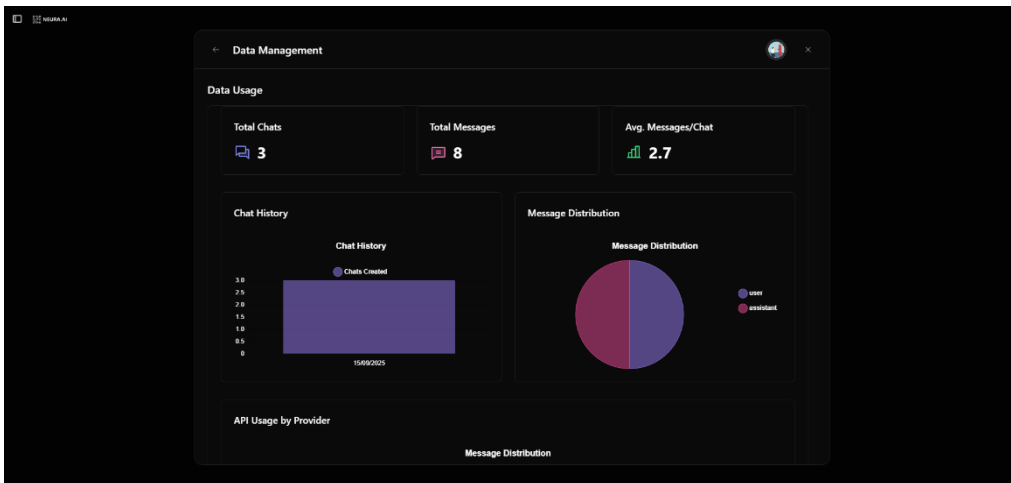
NEURA AI

Data Management

Data Usage

Total Chats
3

Total Messages
8

Avg. Messages/Chat
2.7

Chat History

Chat History

Chats Created

3.0
2.5
2.0
1.5
1.0
0.5
0

15/09/2025

Message Distribution

Message Distribution

user
assistant

API Usage by Provider

Message Distribution